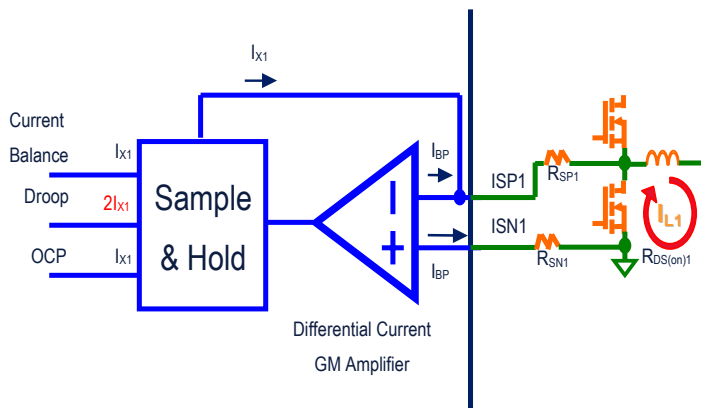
$I_{X1}$

Current Balance $I_{X1}$

Droop $2I_{X1}$

OCP $I_{X1}$

Sample & Hold

$I_{BP}$

–

+

$I_{BP}$

ISP1

ISN1

$R_{SP1}$

$R_{SN1}$

$I_{L1}$

$R_{DS(on)1}$

Differential Current GM Amplifier